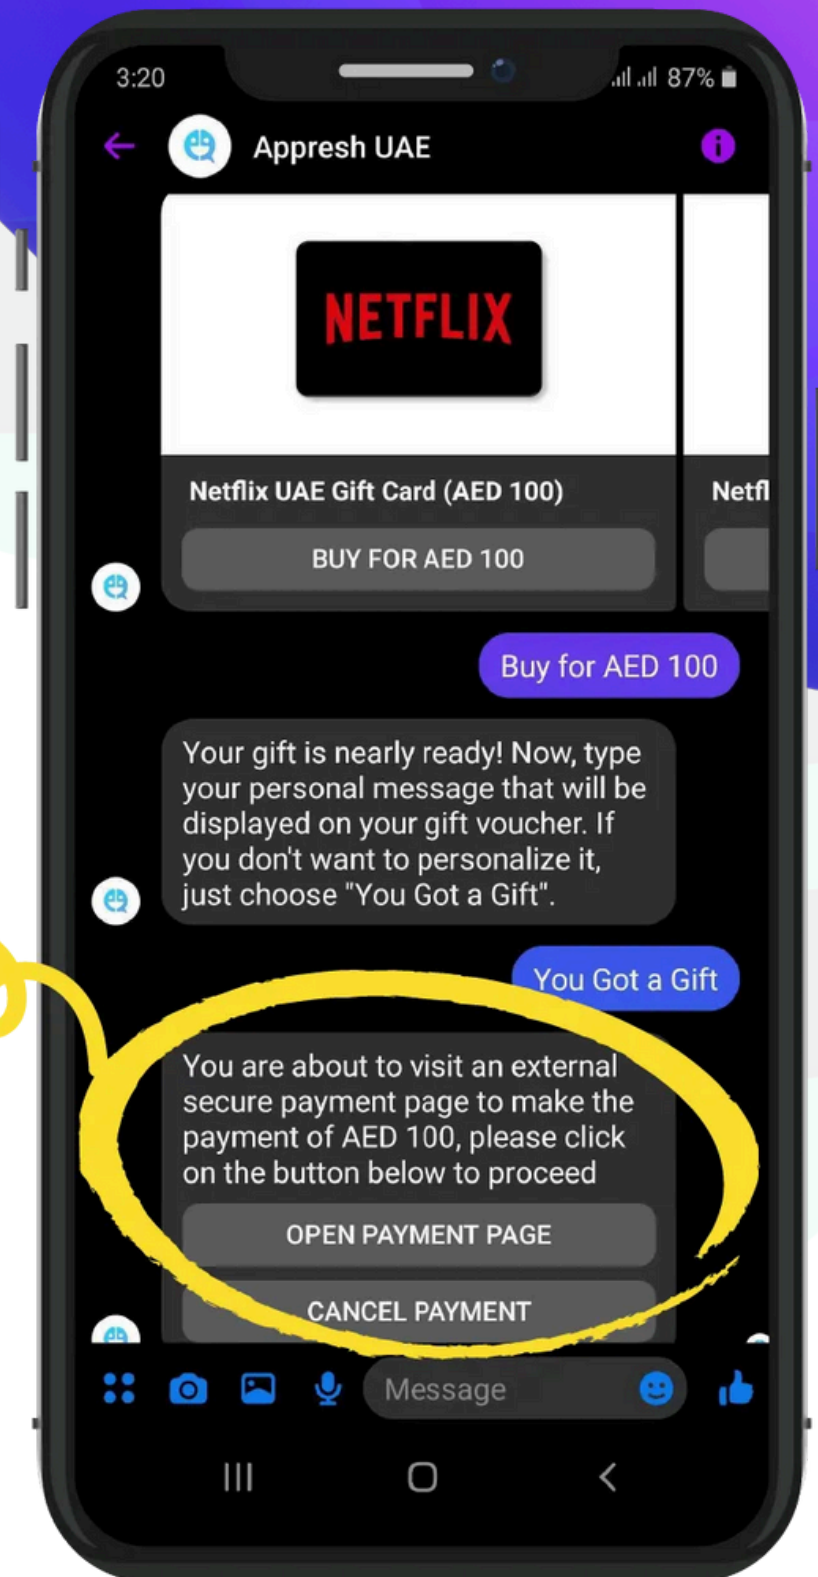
3:20

87%

Appresh UAE

NETFLIX

Netflix UAE Gift Card (AED 100)

BUY FOR AED 100

Netfl

Buy for AED 100

Your gift is nearly ready! Now, type your personal message that will be displayed on your gift voucher. If you don't want to personalize it, just choose "You Got a Gift".

You Got a Gift

You are about to visit an external secure payment page to make the payment of AED 100, please click on the button below to proceed

OPEN PAYMENT PAGE

CANCEL PAYMENT

Message